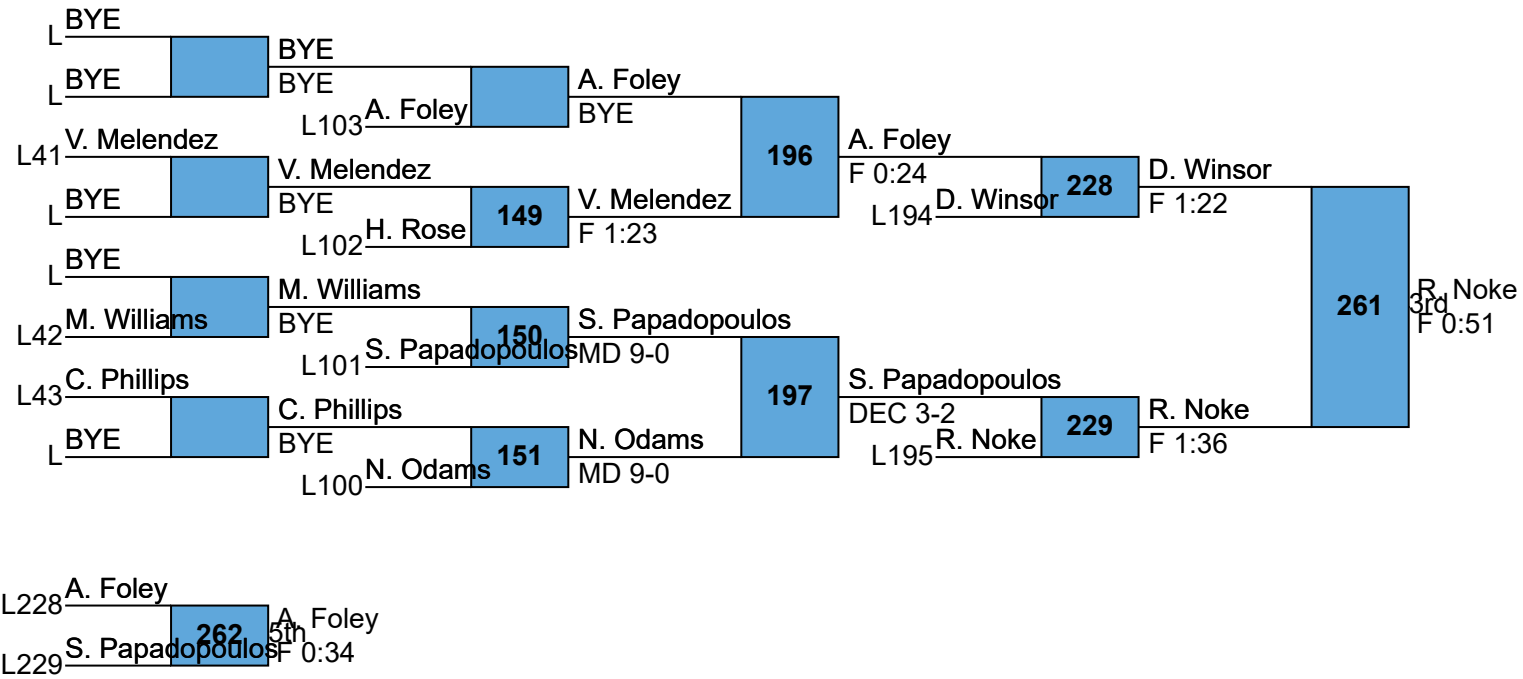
L BYE
L BYE
BYE
BYE
L103 A. Foley
A. Foley
BYE
L41 V. Melendez
L BYE
V. Melendez
BYE
L102 H. Rose
149
V. Melendez
F 1:23
196
A. Foley
F 0:24
L194 D. Winsor
228
D. Winsor
F 1:22
L BYE
L42 M. Williams
M. Williams
BYE
L101 S. Papadopoulos
150
S. Papadopoulos
MD 9-0
L43 C. Phillips
L BYE
C. Phillips
BYE
L100 N. Odams
151
N. Odams
MD 9-0
197
S. Papadopoulos
DEC 3-2
L195 R. Noke
229
R. Noke
F 1:36
261
3rd
R. Noke
F 0:51

L228 A. Foley
L229 S. Papadopoulos
262
5th
A. Foley
F 0:34